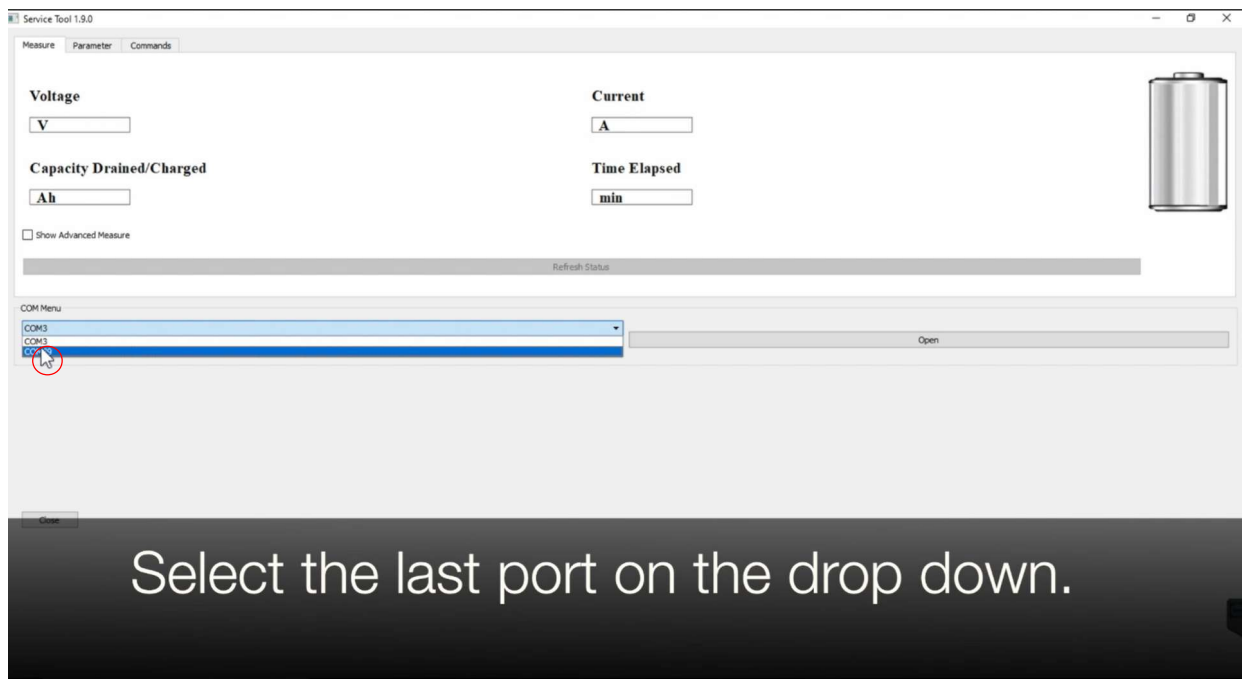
Service Tool 1.9.0

Measure Parameter Commands

Voltage

V

Current

A

Capacity Drained/Charged

Ah

Time Elapsed

min

Show Advanced Measure

Refresh Status

COM Menu

COM3

COM3

CO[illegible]

Open

Close

Select the last port on the drop down.